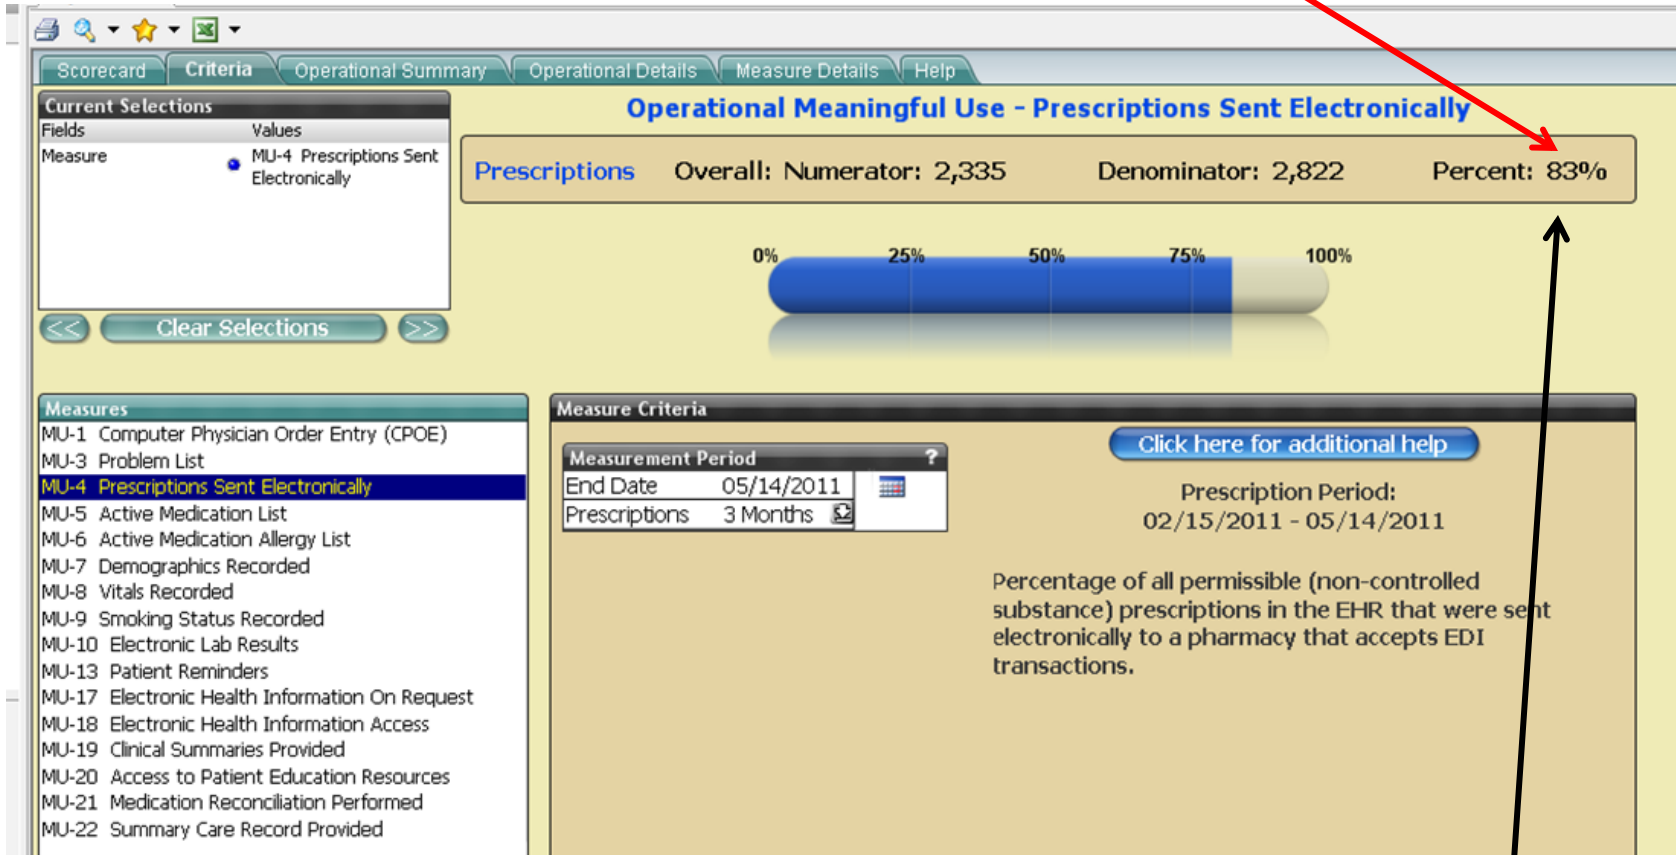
Scorecard | Criteria | Operational Summary | Operational Details | Measure Details | Help

Current Selections

| Fields | Values |
|---|---|
| Measure | MU-4 Prescriptions Sent Electronically |

<< Clear Selections >>

Operational Meaningful Use - Prescriptions Sent Electronically

Prescriptions Overall: Numerator: 2,335 Denominator: 2,822 Percent: 83%

0% 25% 50% 75% 100%

Measures
MU-1 Computer Physician Order Entry (CPOE)
MU-3 Problem List
MU-4 Prescriptions Sent Electronically
MU-5 Active Medication List
MU-6 Active Medication Allergy List
MU-7 Demographics Recorded
MU-8 Vitals Recorded
MU-9 Smoking Status Recorded
MU-10 Electronic Lab Results
MU-13 Patient Reminders
MU-17 Electronic Health Information On Request
MU-18 Electronic Health Information Access
MU-19 Clinical Summaries Provided
MU-20 Access to Patient Education Resources
MU-21 Medication Reconciliation Performed
MU-22 Summary Care Record Provided

Measure Criteria

Measurement Period ?

| End Date | 05/14/2011 |
|---|---|
| Prescriptions | 3 Months |

Click here for additional help

Prescription Period:
02/15/2011 - 05/14/2011

Percentage of all permissible (non-controlled substance) prescriptions in the EHR that were sent electronically to a pharmacy that accepts EDI transactions.